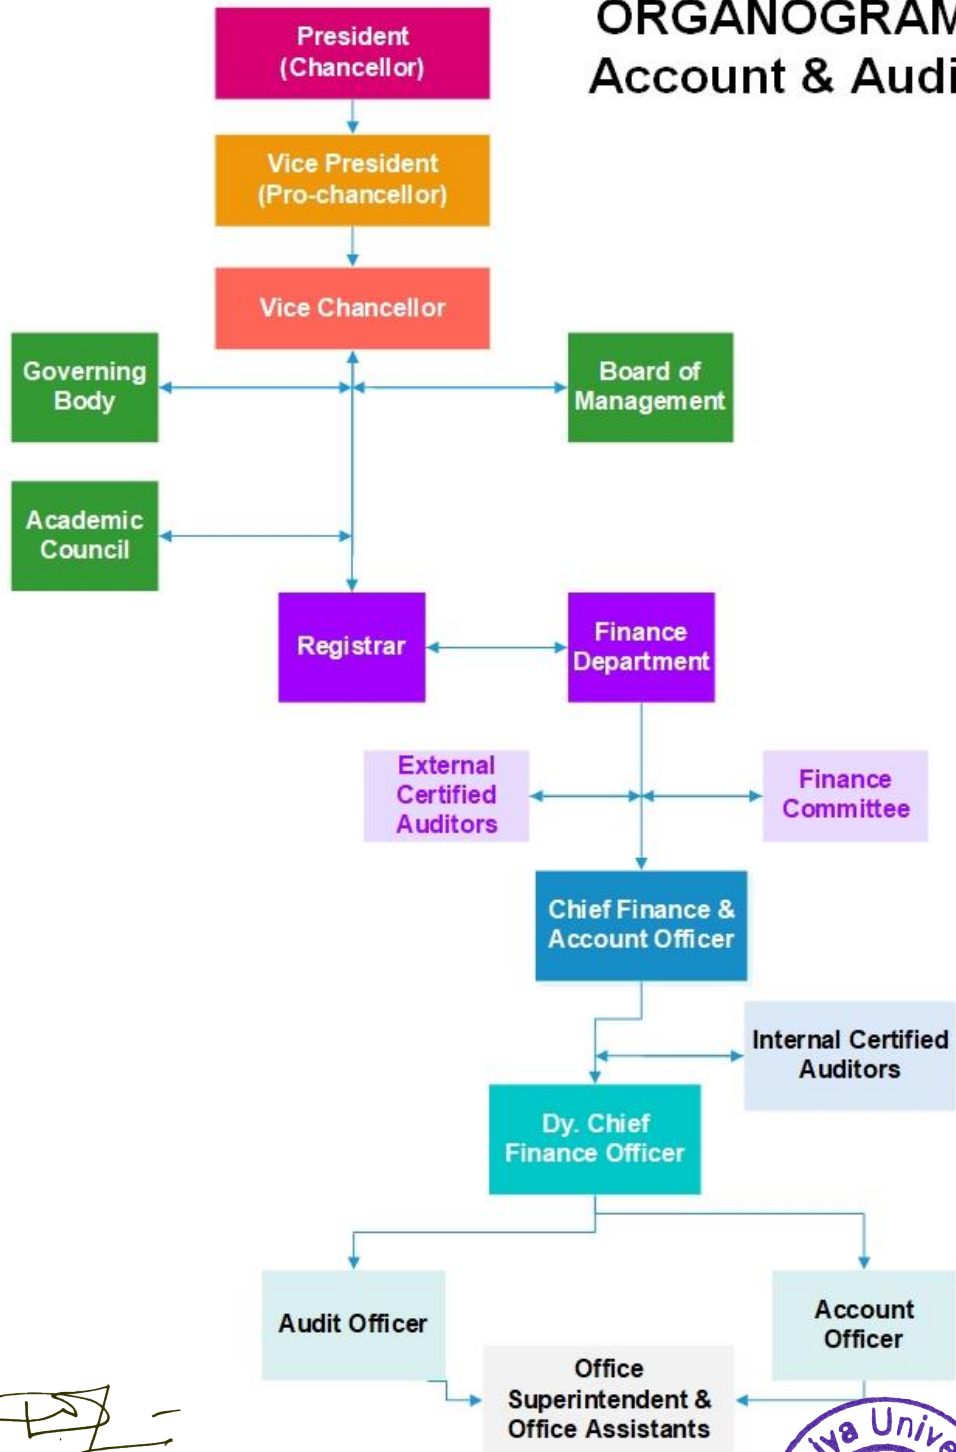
ORGANOGRAM
Account & Audi

President (Chancellor)

Vice President (Pro-chancellor)

Vice Chancellor

Governing Body

Board of Management

Academic Council

Registrar

Finance Department

External Certified Auditors

Finance Committee

Chief Finance & Account Officer

Internal Certified Auditors

Dy. Chief Finance Officer

Audit Officer

Account Officer

Office Superintendent & Office Assistants

ya Univ